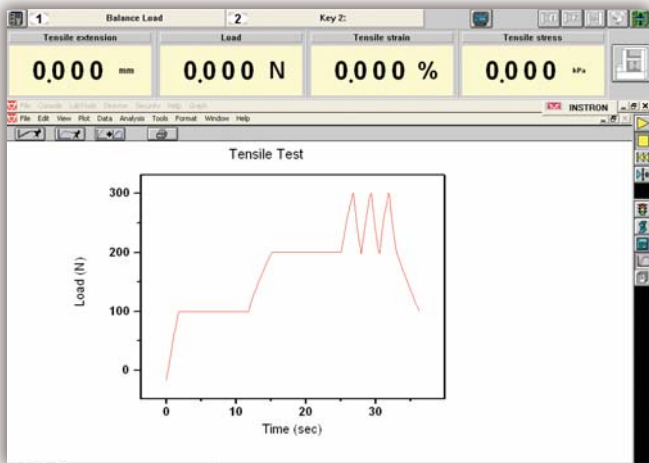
1 Balance Load 2 Key 2:

Tensile extension
0.000 mm

Load
0.000 N

Tensile strain
0.000 %

Tensile stress
0.000 kPa

File Console LabTools Devices Security Help Graph
INSTRON
File Edit View Plot Data Analysis Tools Format Window Help

Tensile Test

Load (N)
300
200
100
0

Time (sec)
0 10 20 30